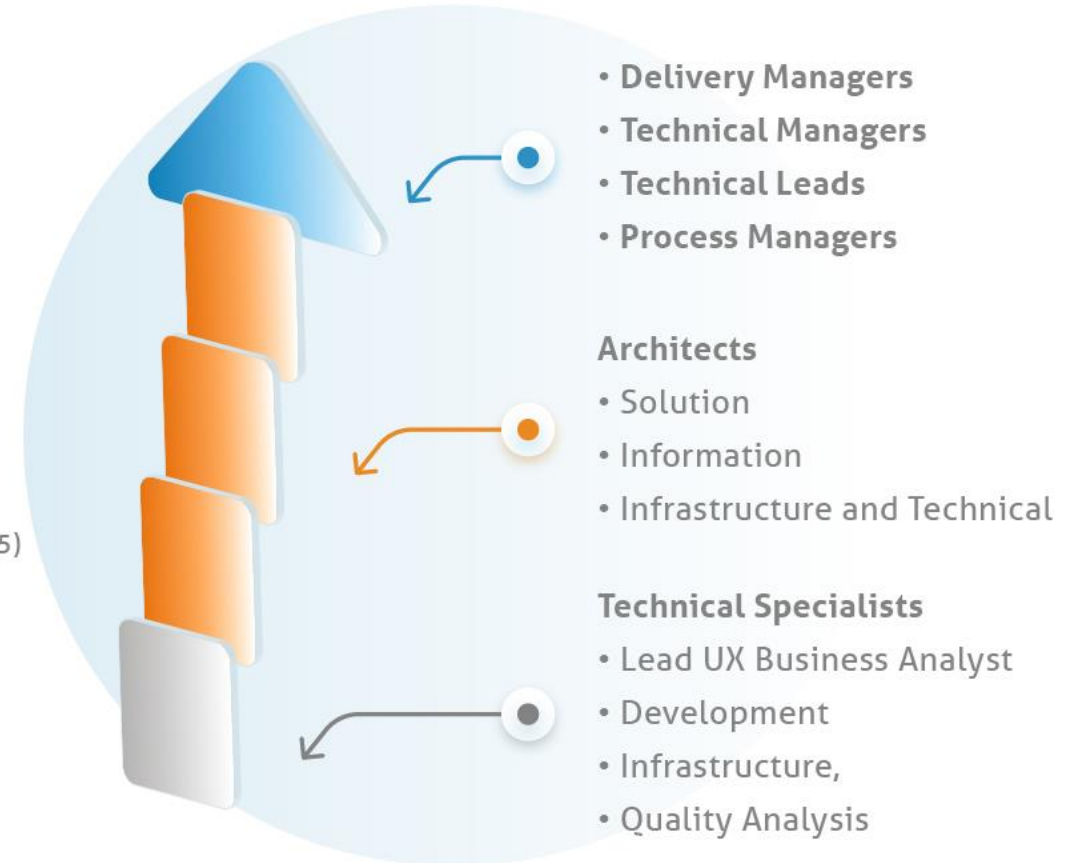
• Delivery Managers
• Technical Managers
• Technical Leads
• Process Managers

Architects
• Solution
• Information
• Infrastructure and Technical

5)

Technical Specialists
• Lead UX Business Analyst
• Development
• Infrastructure,
• Quality Analysis